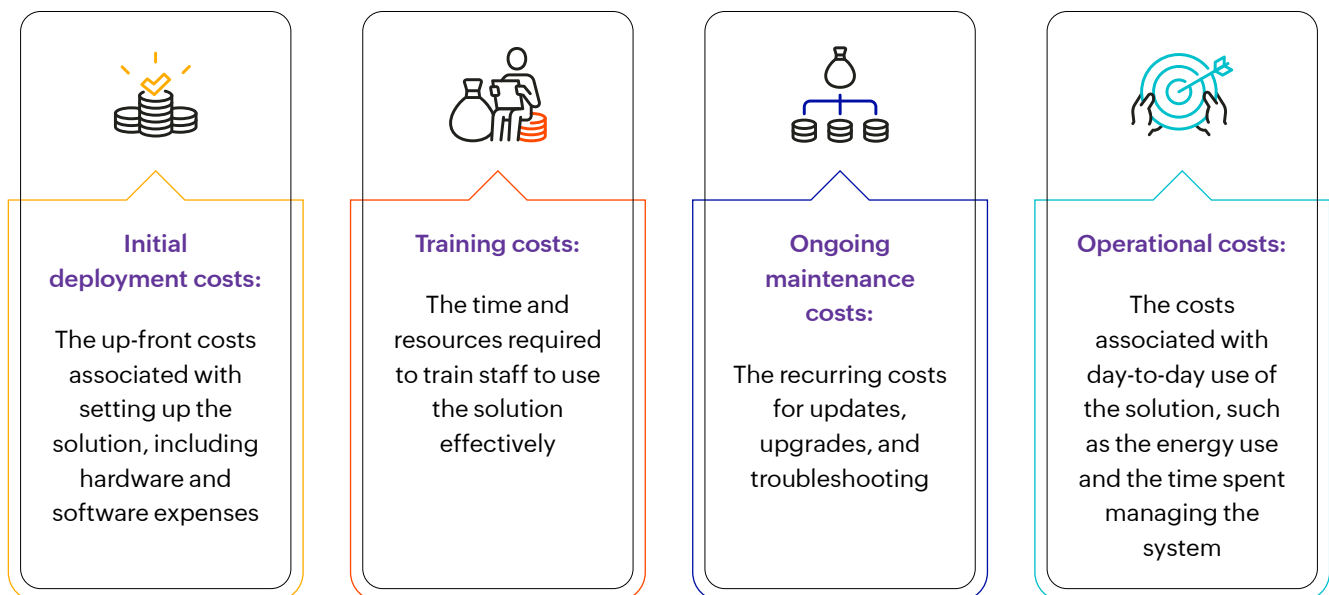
Initial deployment costs:

The up-front costs associated with setting up the solution, including hardware and software expenses

Training costs:

The time and resources required to train staff to use the solution effectively

Ongoing maintenance costs:

The recurring costs for updates, upgrades, and troubleshooting

Operational costs:

The costs associated with day-to-day use of the solution, such as the energy use and the time spent managing the system